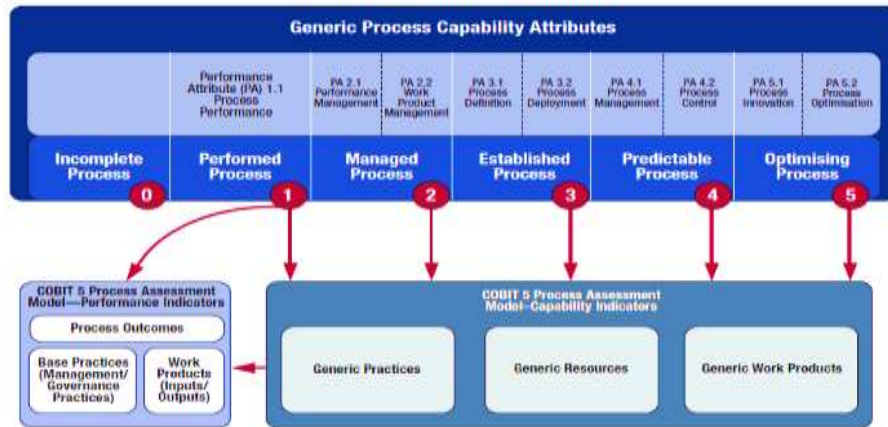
Generic Process Capability Attributes

Performance Attribute (PA) 1.1 Process Performance

PA 2.1 Performance Management

PA 2.2 Work Product Management

PA 3.1 Process Definition

PA 3.2 Process Deployment

PA 4.1 Process Management

PA 4.2 Process Control

PA 5.1 Process Innovation

PA 5.2 Process Optimisation

Incomplete Process 0

Performed Process 1

Managed Process 2

Established Process 3

Predictable Process 4

Optimising Process 5

COBIT 5 Process Assessment Model—Performance Indicators

Process Outcomes

Base Practices (Management/ Governance Practices)

Work Products (Inputs/ Outputs)

COBIT 5 Process Assessment Model—Capability Indicators

Generic Practices

Generic Resources

Generic Work Products